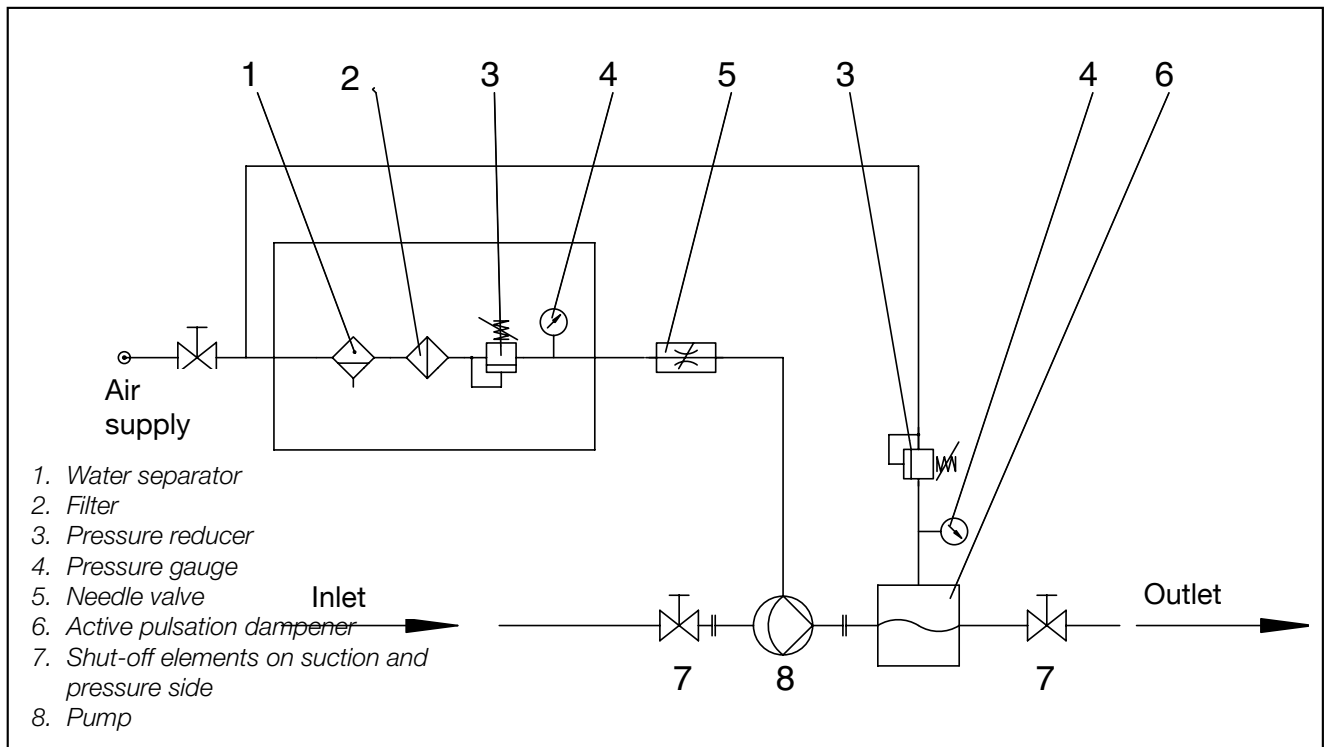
1 2 3 4 5 3 4 6

Air supply

1. Water separator
2. Filter
3. Pressure reducer
4. Pressure gauge
5. Needle valve
6. Active pulsation dampener
7. Shut-off elements on suction and pressure side
8. Pump

Inlet

Outlet

7 8 7